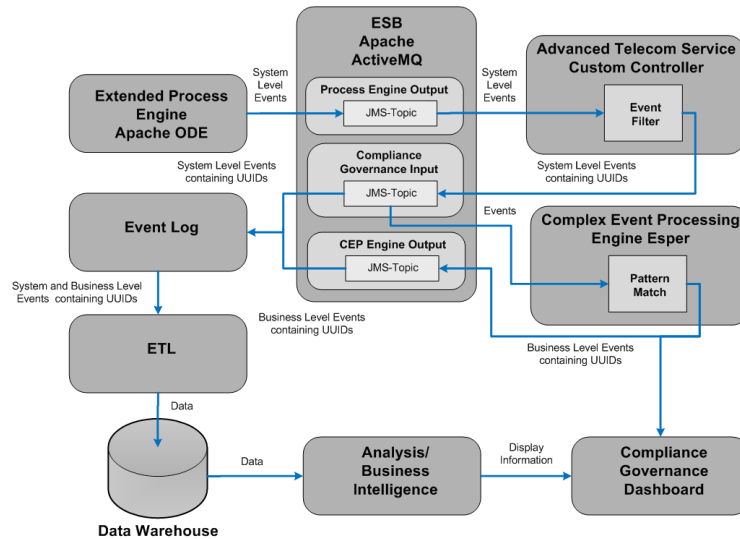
ESB
Apache
ActiveMQ

Process Engine Output
JMS-Topic

Compliance Governance Input
JMS-Topic

CEP Engine Output
JMS-Topic

Extended Process Engine
Apache ODE

System Level Events

System Level Events

Advanced Telecom Service Custom Controller

Event Filter

System Level Events containing UUIDs

System Level Events containing UUIDs

Event Log

Events

Complex Event Processing Engine Esper

Pattern Match

System and Business Level Events containing UUIDs

Business Level Events containing UUIDs

ETL

Business Level Events containing UUIDs

Data

Data

Display Information

Analysis/ Business Intelligence

Compliance Governance Dashboard

Data Warehouse